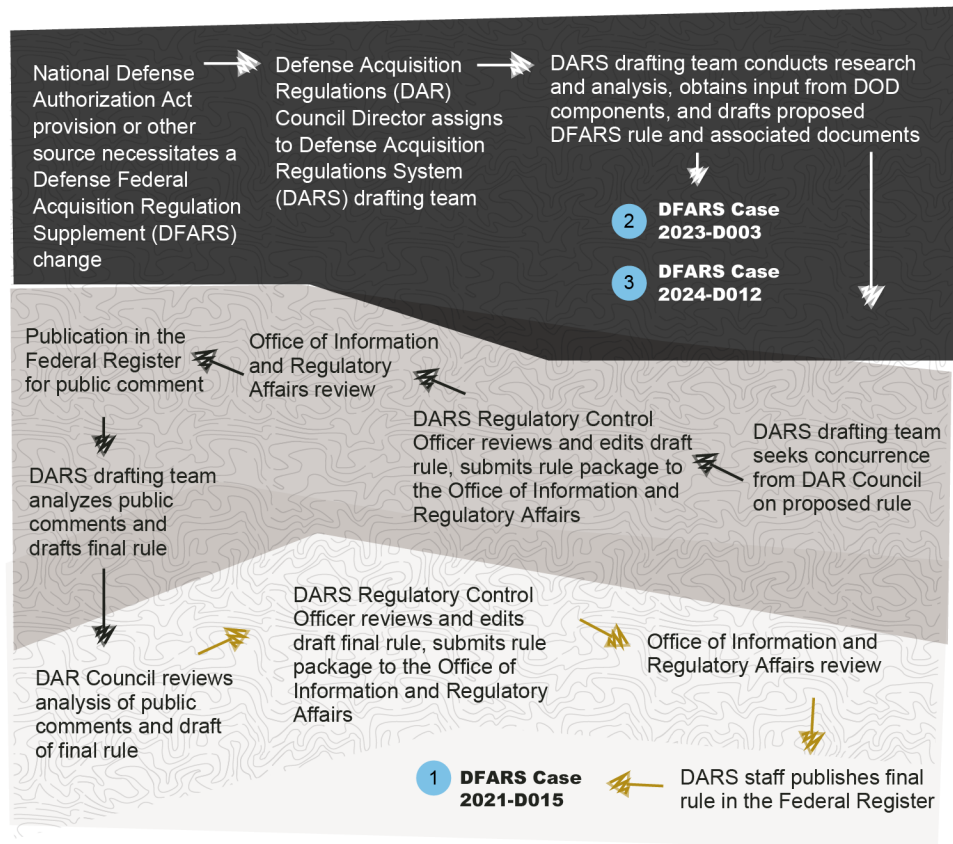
National Defense Authorization Act provision or other source necessitates a Defense Federal Acquisition Regulation Supplement (DFARS) change

Defense Acquisition Regulations (DAR) Council Director assigns to Defense Acquisition Regulations System (DARS) drafting team

DARS drafting team conducts research and analysis, obtains input from DOD components, and drafts proposed DFARS rule and associated documents

2 DFARS Case 2023-D003

3 DFARS Case 2024-D012

DARS drafting team seeks concurrence from DAR Council on proposed rule

DARS Regulatory Control Officer reviews and edits draft rule, submits rule package to the Office of Information and Regulatory Affairs

Office of Information and Regulatory Affairs review

Publication in the Federal Register for public comment

DARS drafting team analyzes public comments and drafts final rule

DAR Council reviews analysis of public comments and draft of final rule

DARS Regulatory Control Officer reviews and edits draft final rule, submits rule package to the Office of Information and Regulatory Affairs

Office of Information and Regulatory Affairs review

DARS staff publishes final rule in the Federal Register

1 DFARS Case 2021-D015